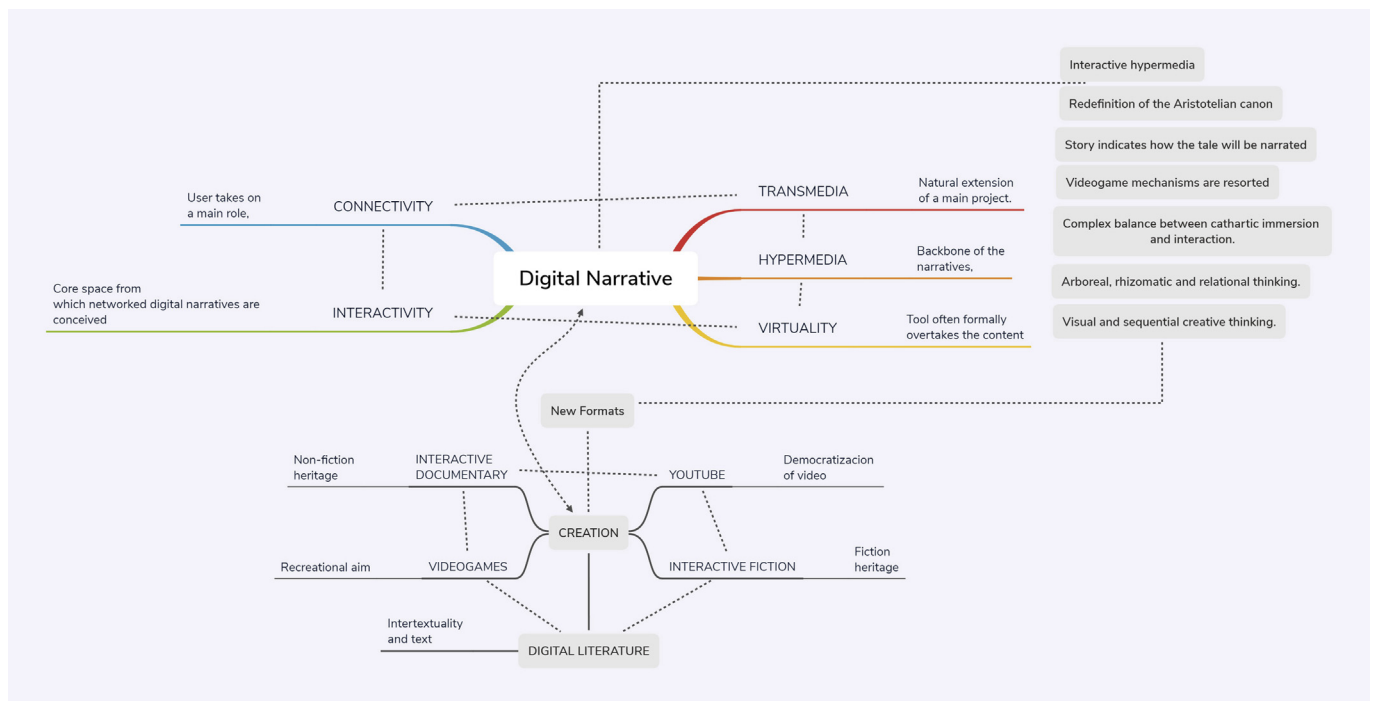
Interactive hypermedia

Redefinition of the Aristotelian canon

Story indicates how the tale will be narrated

Videogame mechanisms are resorted

Complex balance between cathartic immersion and interaction.

Arboreal, rhizomatic and relational thinking.

Visual and sequential creative thinking.

User takes on a main role,

CONNECTIVITY

Core space from which networked digital narratives are conceived

INTERACTIVITY

Digital Narrative

TRANSMEDIA

Natural extension of a main project.

HYPERMEDIA

Backbone of the narratives,

VIRTUALITY

Tool often formally overtakes the content

New Formats

Non-fiction heritage

INTERACTIVE DOCUMENTARY

YOUTUBE

Democratizacion of video

CREATION

Recreational aim

VIDEOGAMES

INTERACTIVE FICTION

Fiction heritage

Intertextuality and text

DIGITAL LITERATURE